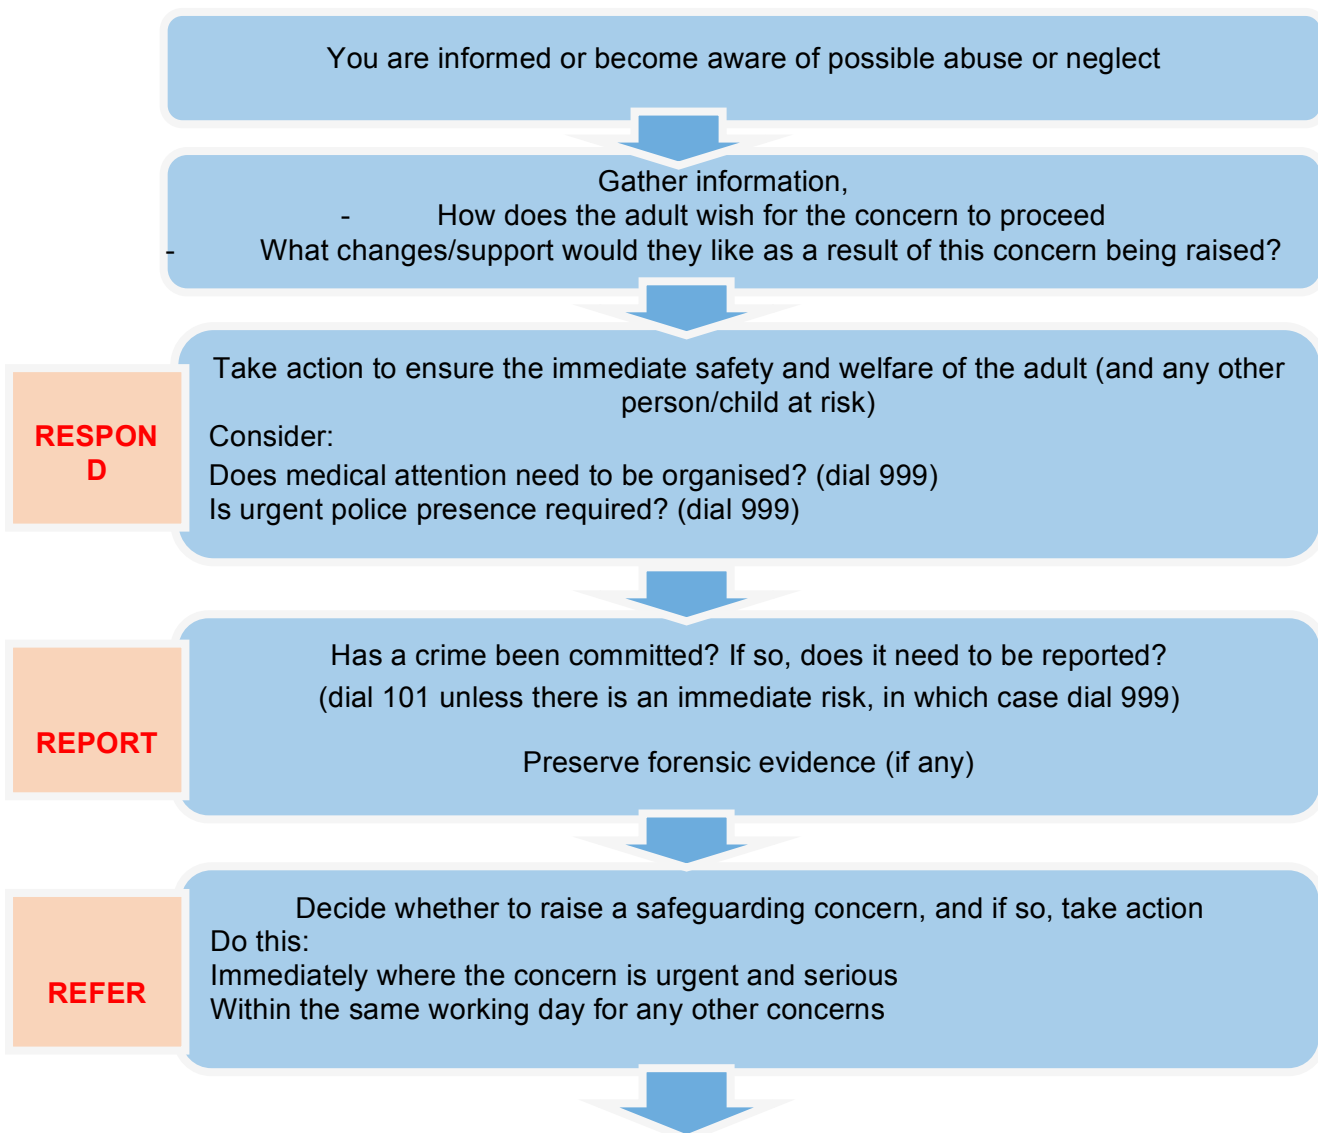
You are informed or become aware of possible abuse or neglect

Gather information,
- How does the adult wish for the concern to proceed
- What changes/support would they like as a result of this concern being raised?

RESPON D

Take action to ensure the immediate safety and welfare of the adult (and any other person/child at risk)
Consider:
Does medical attention need to be organised? (dial 999)
Is urgent police presence required? (dial 999)

REPORT

Has a crime been committed? If so, does it need to be reported?
(dial 101 unless there is an immediate risk, in which case dial 999)

Preserve forensic evidence (if any)

REFER

Decide whether to raise a safeguarding concern, and if so, take action
Do this:
Immediately where the concern is urgent and serious
Within the same working day for any other concerns